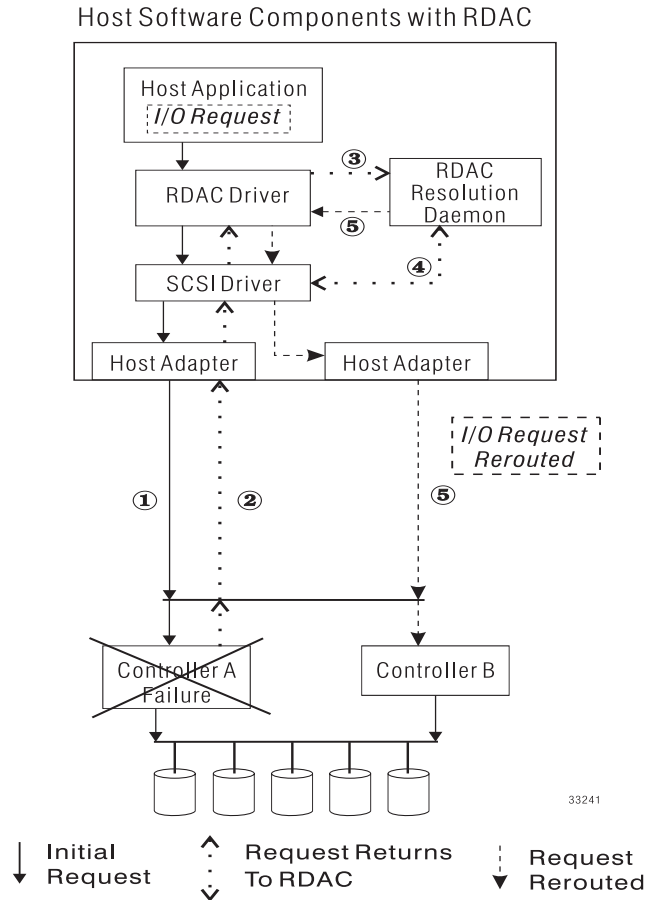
Host Software Components with RDAC

Host Application
I/O Request

RDAC Driver

3

RDAC Resolution Daemon

5

SCSI Driver

4

Host Adapter

Host Adapter

I/O Request Rerouted

1

2

5

Controller A Failure

Controller B

33241

Initial Request

Request Returns To RDAC

Request Rerouted